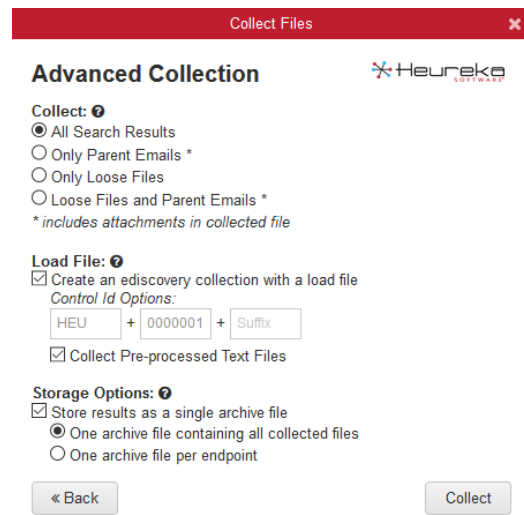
Collect Files

Advanced Collection

Heureka SOFTWARE

Collect:
All Search Results
Only Parent Emails *
Only Loose Files
Loose Files and Parent Emails *
* includes attachments in collected file

Load File:
Create an ediscovery collection with a load file
Control Id Options:
HEU + 0000001 + Suffix
Collect Pre-processed Text Files

Storage Options:
Store results as a single archive file
One archive file containing all collected files
One archive file per endpoint

« Back

Collect